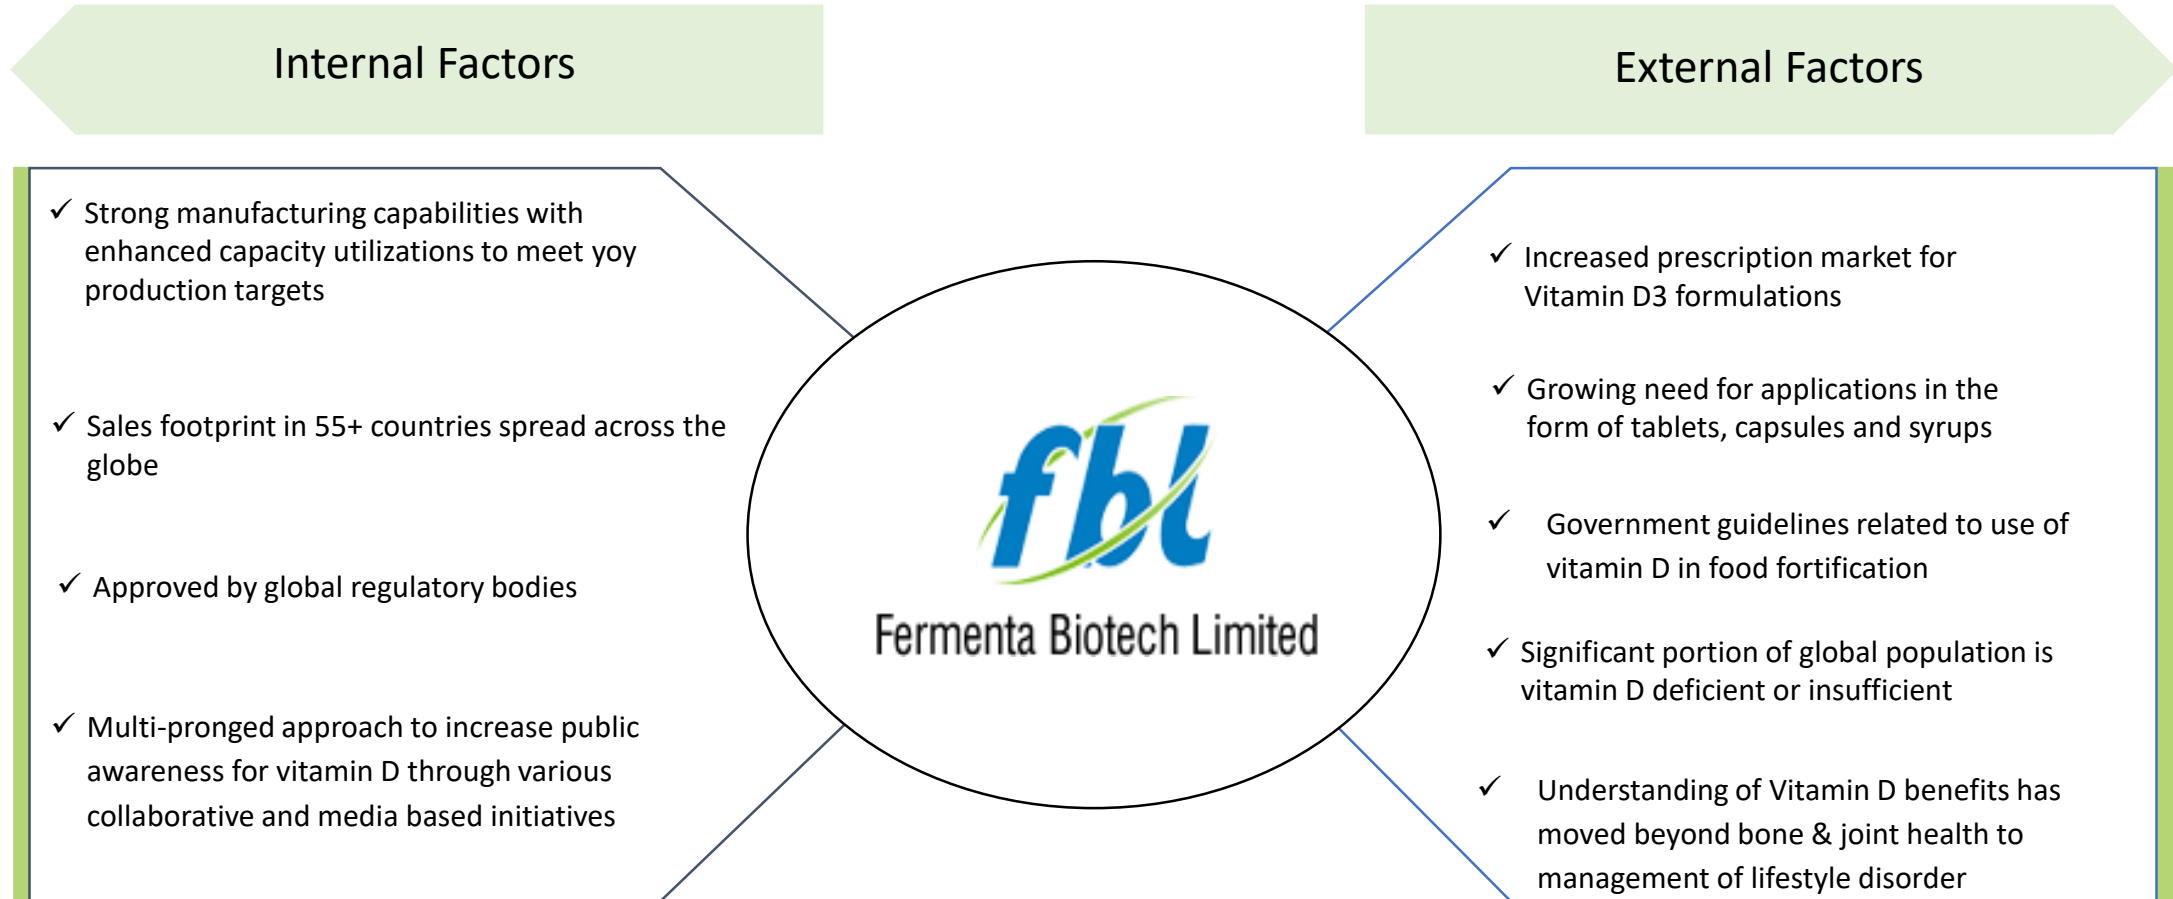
Internal Factors

External Factors

✓ Strong manufacturing capabilities with enhanced capacity utilizations to meet yoy production targets

✓ Sales footprint in 55+ countries spread across the globe

✓ Approved by global regulatory bodies

✓ Multi-pronged approach to increase public awareness for vitamin D through various collaborative and media based initiatives

fbl
Fermenta Biotech Limited

✓ Increased prescription market for Vitamin D3 formulations

✓ Growing need for applications in the form of tablets, capsules and syrups

✓ Government guidelines related to use of vitamin D in food fortification

✓ Significant portion of global population is vitamin D deficient or insufficient

✓ Understanding of Vitamin D benefits has moved beyond bone & joint health to management of lifestyle disorder